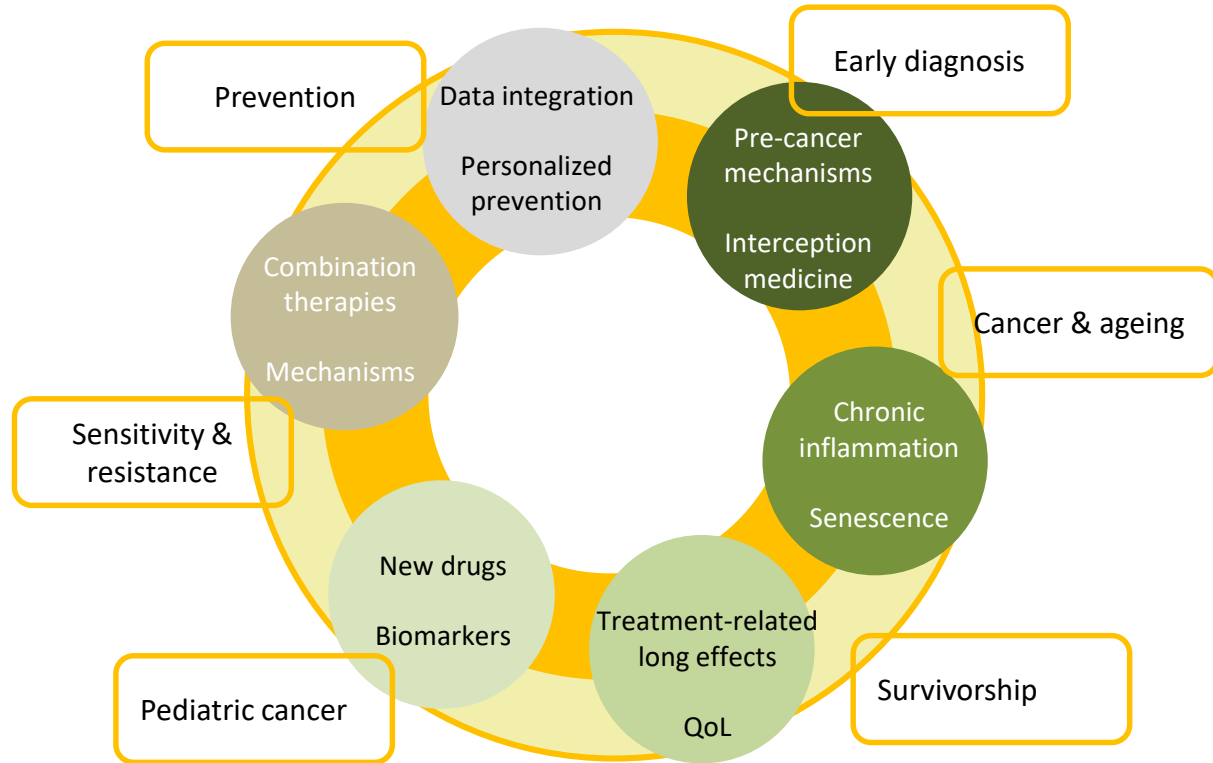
Prevention

Data integration

Personalized prevention

Early diagnosis

Pre-cancer mechanisms

Interception medicine

Cancer & ageing

Chronic inflammation

Senescence

Survivorship

Treatment-related long effects

QoL

Pediatric cancer

New drugs

Biomarkers

Sensitivity & resistance

Combination therapies

Mechanisms